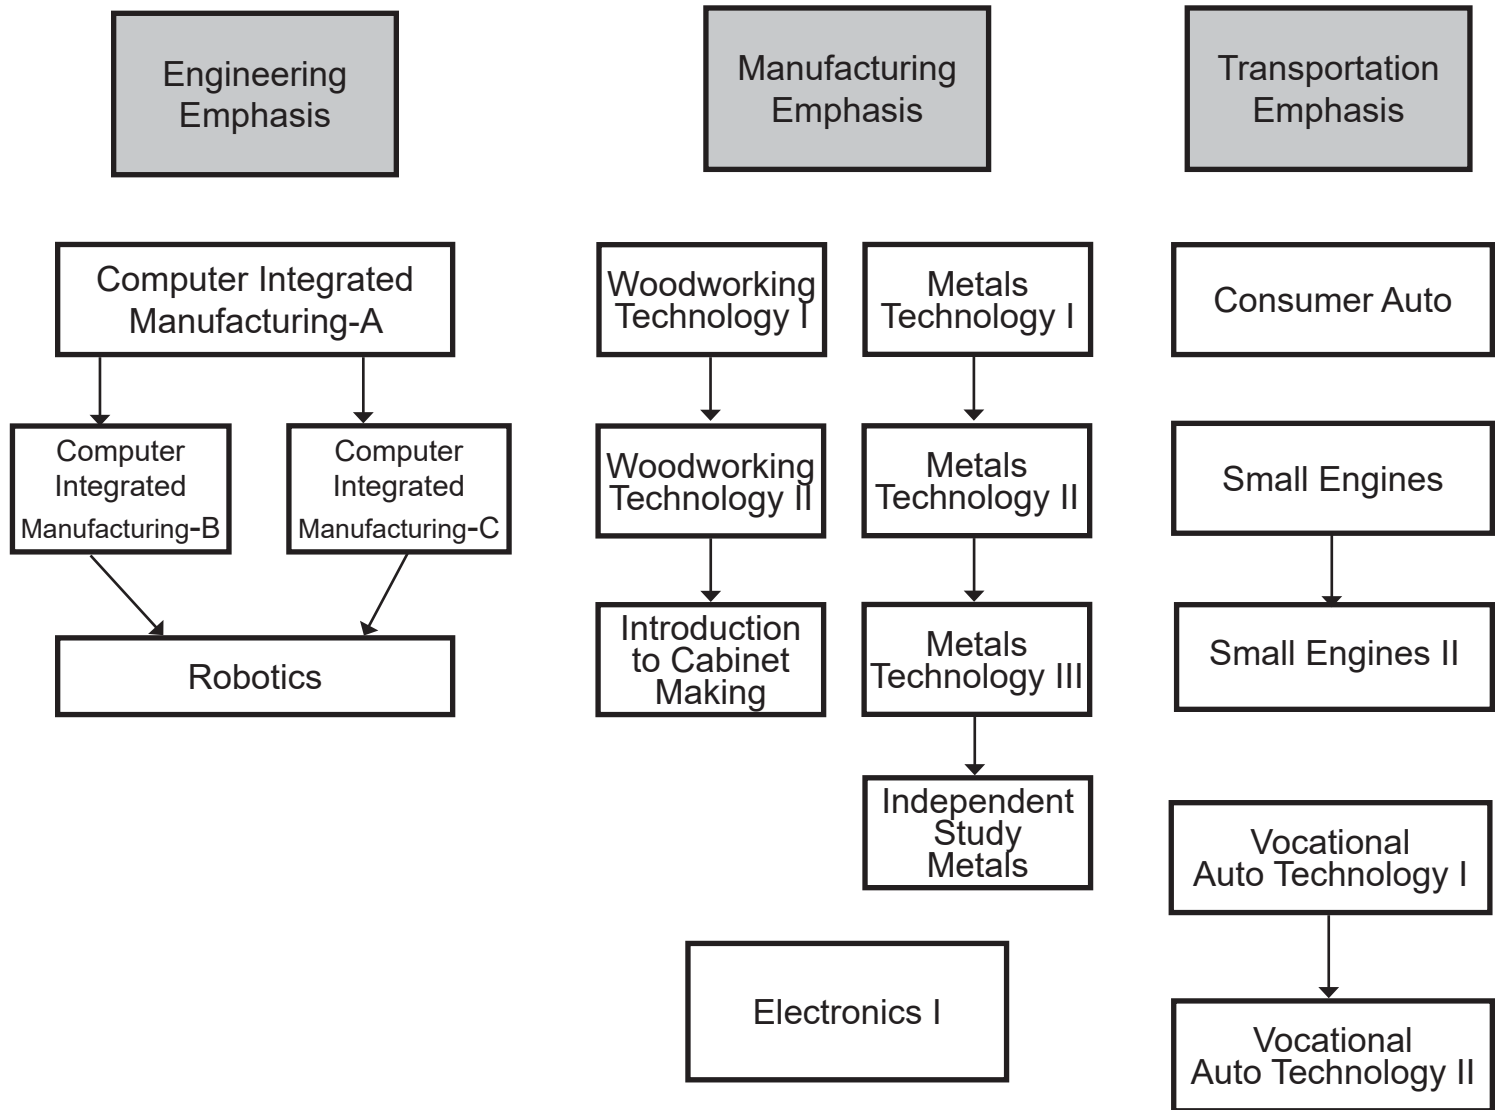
Engineering Emphasis

Manufacturing Emphasis

Transportation Emphasis

Computer Integrated Manufacturing-A

Computer Integrated Manufacturing-B

Computer Integrated Manufacturing-C

Robotics

Woodworking Technology I

Woodworking Technology II

Introduction to Cabinet Making

Metals Technology I

Metals Technology II

Metals Technology III

Independent Study Metals

Electronics I

Consumer Auto

Small Engines

Small Engines II

Vocational Auto Technology I

Vocational Auto Technology II